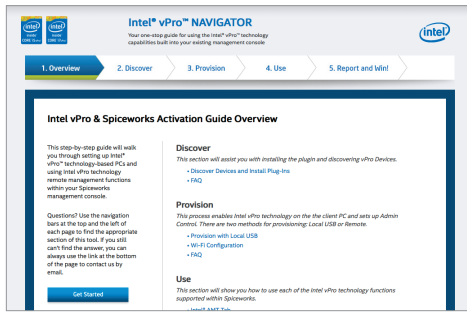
intel inside CORE vPro

intel inside CORE vPro

Intel® vPro™ NAVIGATOR

Your one-stop guide for using the Intel® vPro™ technology capabilities built into your existing management console

intel

1. Overview

2. Discover

3. Provision

4. Use

5. Report and Win!

Intel vPro & Spiceworks Activation Guide Overview

This step-by-step guide will walk you through setting up Intel® vPro™ technology-based PCs and using Intel vPro technology remote management functions within your Spiceworks management console.

Questions? Use the navigation bars at the top and the left of each page to find the appropriate section of this tool. If you still can't find the answer, you can always use the link at the bottom of the page to contact us by email.

Get Started

Discover

This section will assist you with installing the plugin and discovering vPro Devices.

• Discover Devices and Install Plug-Ins
• FAQ

Provision

This process enables Intel vPro technology on the client PC and sets up Admin Control. There are two methods for provisioning: Local USB or Remote.

• Provision with Local USB
• Wi-Fi Configuration
• FAQ

Use

This section will show you how to use each of the Intel vPro technology functions supported within Spiceworks.

• Intel® AMT Tab